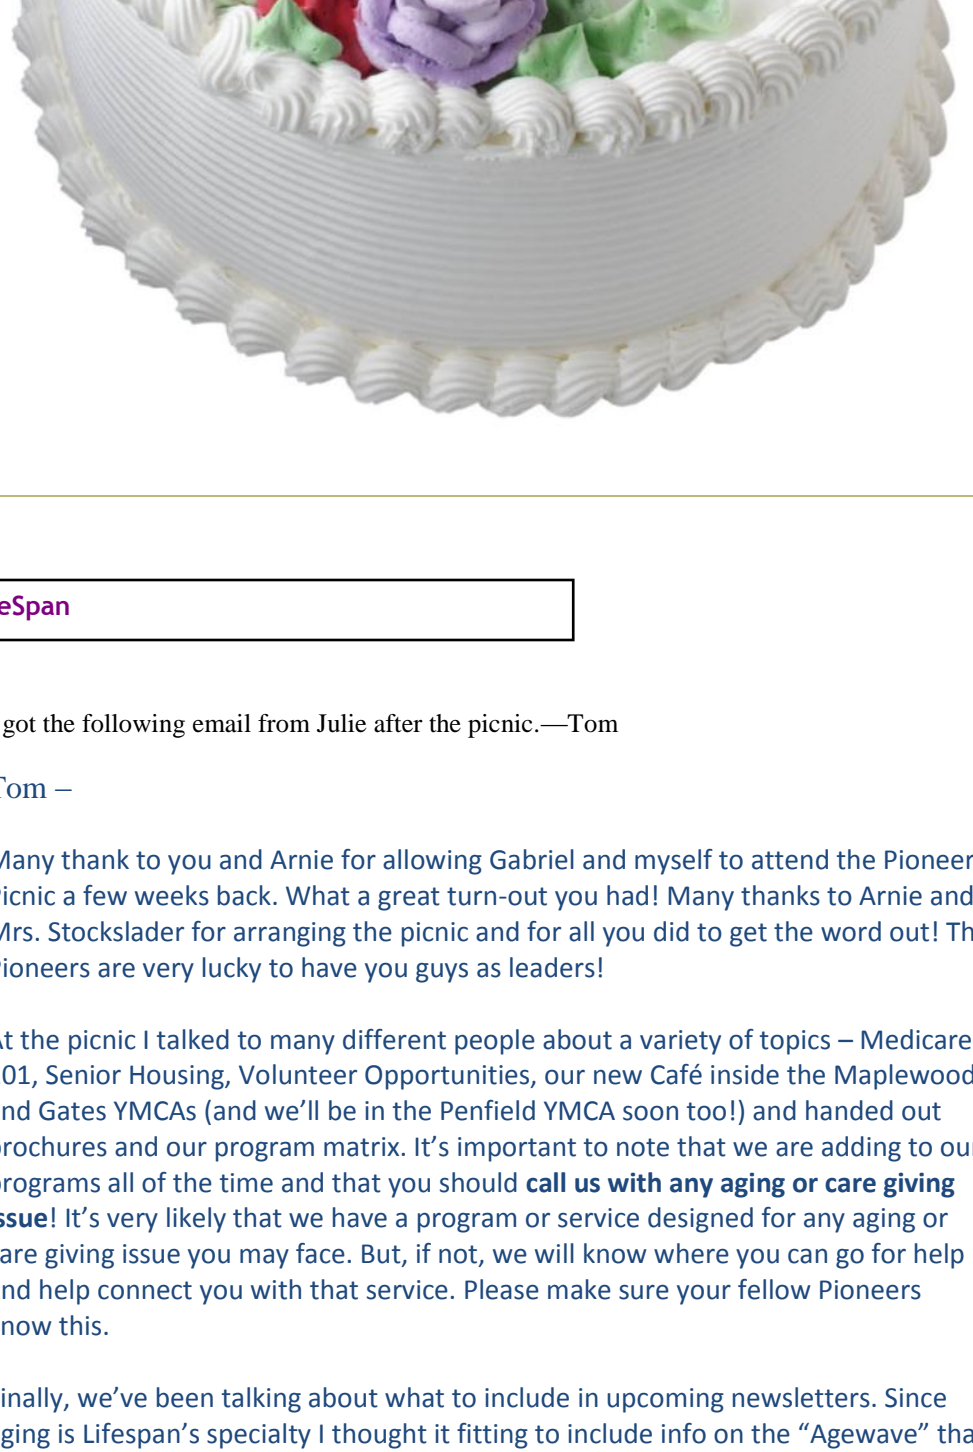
eSpan

got the following email from Julie after the picnic.—Tom

Tom –

Many thank to you and Arnie for allowing Gabriel and myself to attend the Pioneer Picnic a few weeks back. What a great turn-out you had! Many thanks to Arnie and Mrs. Stockslader for arranging the picnic and for all you did to get the word out! Th Pioneers are very lucky to have you guys as leaders!

At the picnic I talked to many different people about a variety of topics – Medicare 101, Senior Housing, Volunteer Opportunities, our new Café inside the Maplewood and Gates YMCAs (and we'll be in the Penfield YMCA soon too!) and handed out brochures and our program matrix. It's important to note that we are adding to ou programs all of the time and that you should **call us with any aging or care giving issue**! It's very likely that we have a program or service designed for any aging or care giving issue you may face. But, if not, we will know where you can go for help and help connect you with that service. Please make sure your fellow Pioneers know this.

inally, we've been talking about what to include in upcoming newsletters. Since ging is Lifespan's specialty I thought it fitting to include info on the "Agewave" tha